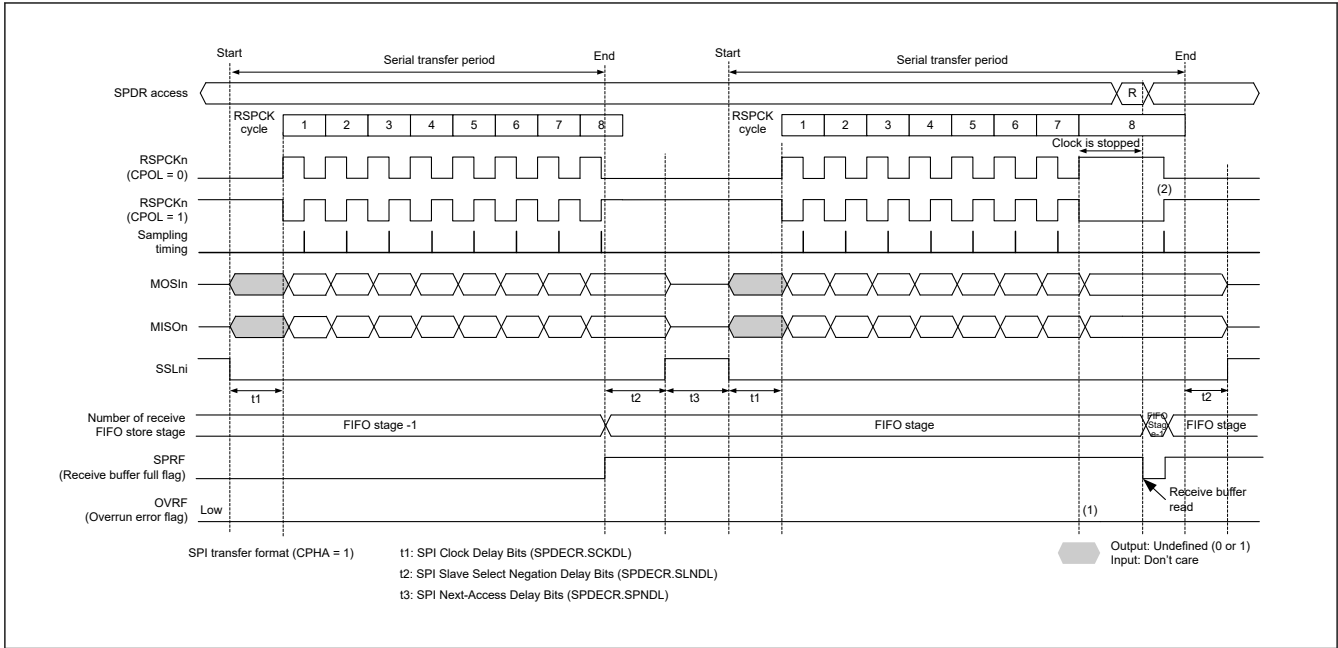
Start

Serial transfer period

End

Start

Serial transfer period

End

SPDR access

R

RSPCK cycle

1 2 3 4 5 6 7 8

RSPCK cycle

1 2 3 4 5 6 7 8

Clock is stopped

RSPCKn (CPOL = 0)

(2)

RSPCKn (CPOL = 1)

Sampling timing

MOSIn

MISOn

SSLni

t1

t2

t3

t1

t2

Number of receive FIFO store stage

FIFO stage -1

FIFO stage

FIFO Stage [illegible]

FIFO stage

SPRF (Receive buffer full flag)

Receive buffer read

OVRF (Overrun error flag)

Low

(1)

SPI transfer format (CPHA = 1)

t1: SPI Clock Delay Bits (SPDECR.SCKDL)

t2: SPI Slave Select Negation Delay Bits (SPDECR.SLNDL)

t3: SPI Next-Access Delay Bits (SPDECR.SPNDL)

Output: Undefined (0 or 1)
Input: Don't care